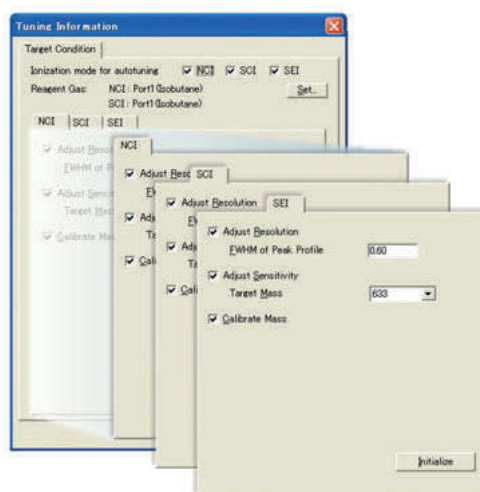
Tuning Information

Target Condition

Ionization mode for autotuning ☑ NCI ☑ SCI ☑ SEI

Reagent Gas: NCI : Port1 (Isobutane)
SCI : Port1 (Isobutane)

Set...

NCI | SCI | SEI

☑ Adjust Reso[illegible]
FWHM of P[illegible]

☑ Adjust Sensit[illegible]
Target Mas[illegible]

☑ Calibrate Mas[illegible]

NCI

☑ Adjust Reso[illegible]
FW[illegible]

☑ Adj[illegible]
Ta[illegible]

☑ Calib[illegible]

☑ Adjust Resolution SCI

FW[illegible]

☑ Adj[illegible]
Ta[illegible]

☑ Cali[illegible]

SEI

☑ Adjust Resolution
FWHM of Peak Profile 0.60

☑ Adjust Sensitivity
Target Mass 633

☑ Calibrate Mass

Initialize